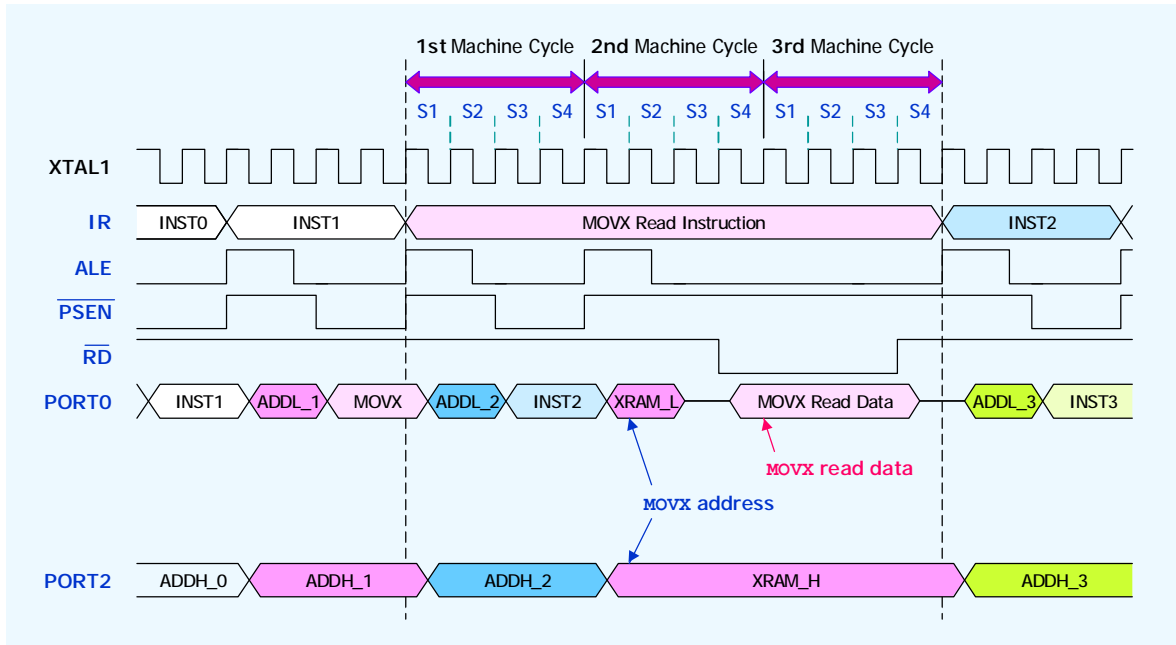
1st Machine Cycle 2nd Machine Cycle 3rd Machine Cycle

S1 S2 S3 S4 S1 S2 S3 S4 S1 S2 S3 S4

XTAL1

IR INST0 INST1 MOVX Read Instruction INST2

ALE

$\overline{PSEN}$

$\overline{RD}$

PORT0 INST1 ADDL_1 MOVX ADDL_2 INST2 XRAM_L MOVX Read Data ADDL_3 INST3

MOVX read data

MOVX address

PORT2 ADDH_0 ADDH_1 ADDH_2 XRAM_H ADDH_3